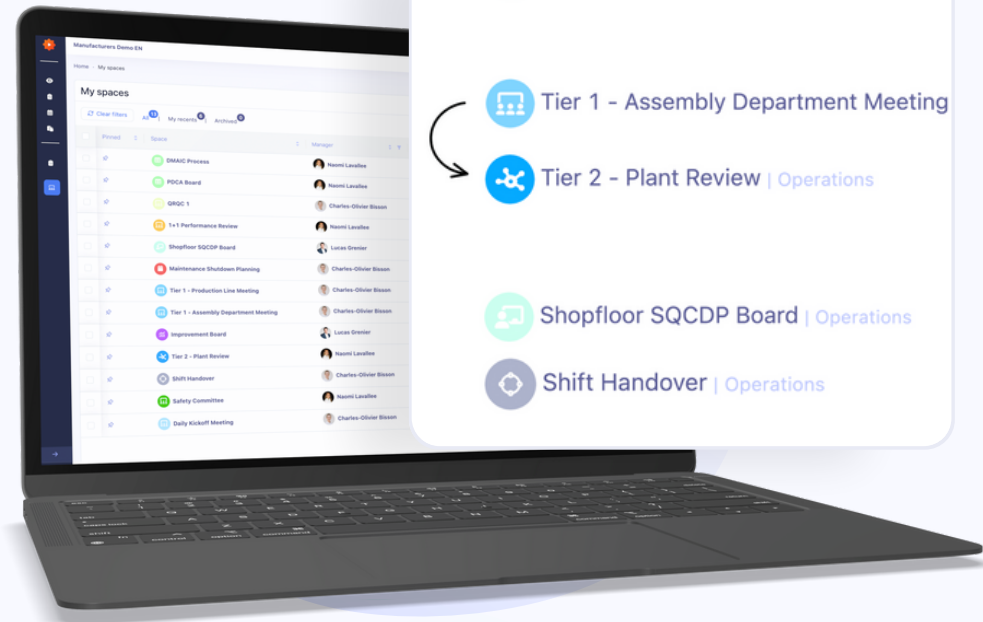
Manufacturers Demo EN

Home > My spaces

My spaces

Clear filters All 13 My recents 6 Archives 0

Pinned Space Manager

DMAIC Process Naomi Lavallee
PDCA Board Naomi Lavallee
QRQC 1 Charles-Olivier Bisson
1+1 Performance Review Naomi Lavallee
Shopfloor SQCDP Board Lucas Grenier
Maintenance Shutdown Planning Charles-Olivier Bisson
Tier 1 - Production Line Meeting Charles-Olivier Bisson
Tier 1 - Assembly Department Meeting Charles-Olivier Bisson
Improvement Board Lucas Grenier
Tier 2 - Plant Review Naomi Lavallee
Shift Handover Charles-Olivier Bisson
Safety Committee Naomi Lavallee
Daily Kickoff Meeting Charles-Olivier Bisson

Tier 1 - Assembly Department Meeting

Tier 2 - Plant Review | Operations

Shopfloor SQCDP Board | Operations

Shift Handover | Operations